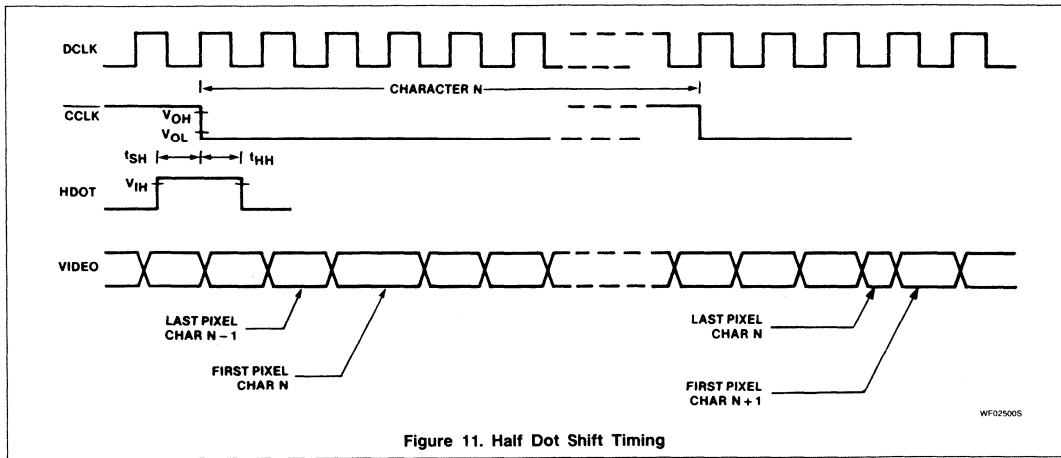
DCLK

CHARACTER N

$\overline{CCLK}$

$V_{OH}$

$V_{OL}$

$t_{SH}$

$t_{HH}$

HDOT

$V_{IH}$

VIDEO

LAST PIXEL CHAR N − 1

FIRST PIXEL CHAR N

LAST PIXEL CHAR N

FIRST PIXEL CHAR N + 1

WF02500S

Figure 11. Half Dot Shift Timing